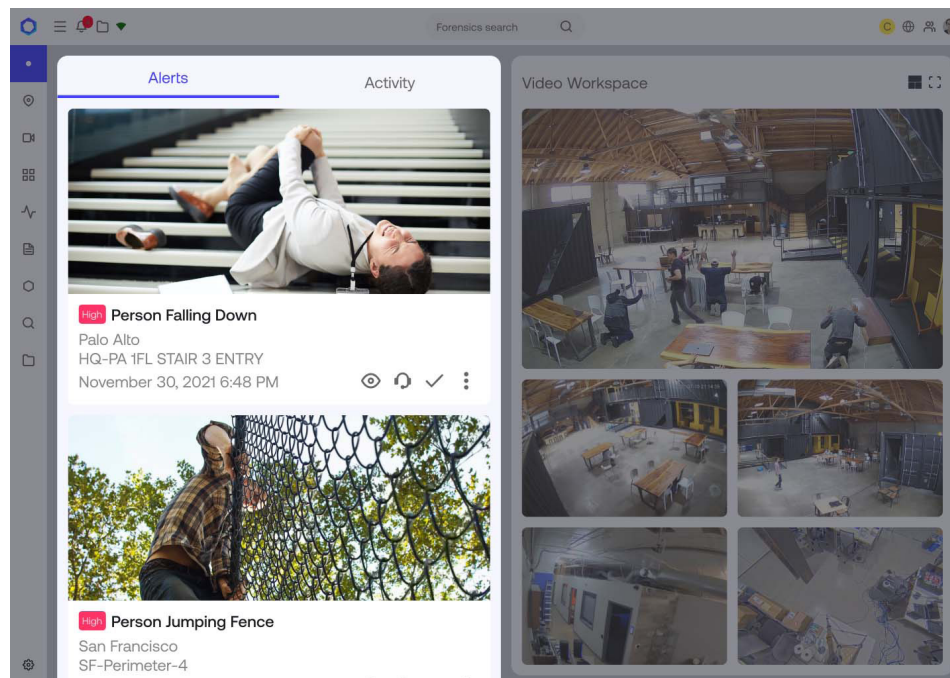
Forensics search

C

Alerts

Activity

High Person Falling Down

Palo Alto

HQ-PA 1FL STAIR 3 ENTRY

November 30, 2021 6:48 PM

High Person Jumping Fence

San Francisco

SF-Perimeter-4

Video Workspace